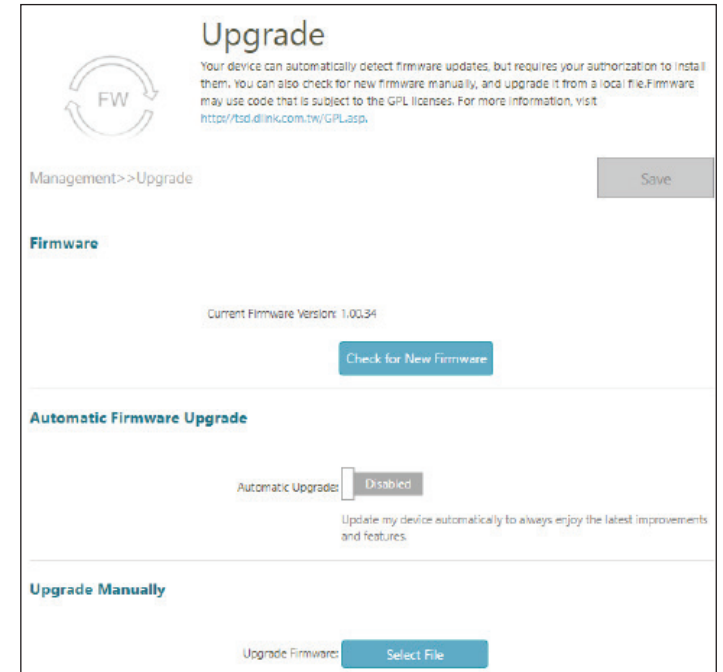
FW

Upgrade

Your device can automatically detect firmware updates, but requires your authorization to install them. You can also check for new firmware manually, and upgrade it from a local file.Firmware may use code that is subject to the GPL licenses. For more information, visit http://tsd.dlink.com.tw/GPL.asp.

Management>>Upgrade

Save

Firmware

Current Firmware Version: 1.00.34

Check for New Firmware

Automatic Firmware Upgrade

Automatic Upgrade: Disabled

Update my device automatically to always enjoy the latest improvements and features.

Upgrade Manually

Upgrade Firmware: Select File